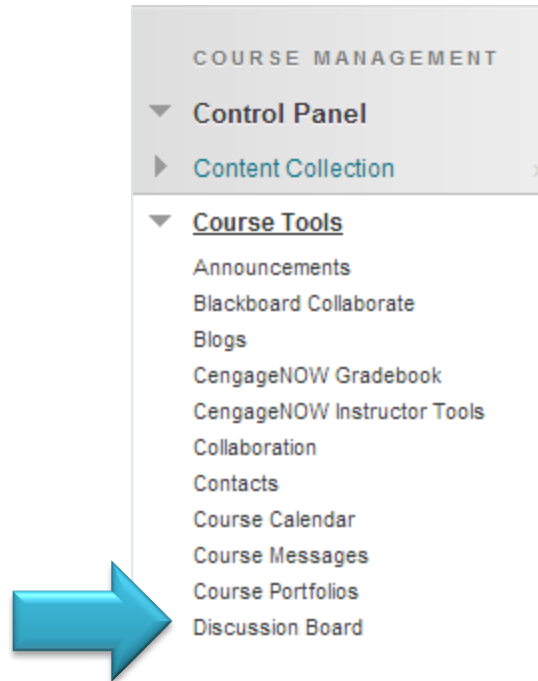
COURSE MANAGEMENT

Control Panel

Content Collection

Course Tools

Announcements
Blackboard Collaborate
Blogs
CengageNOW Gradebook
CengageNOW Instructor Tools
Collaboration
Contacts
Course Calendar
Course Messages
Course Portfolios
Discussion Board